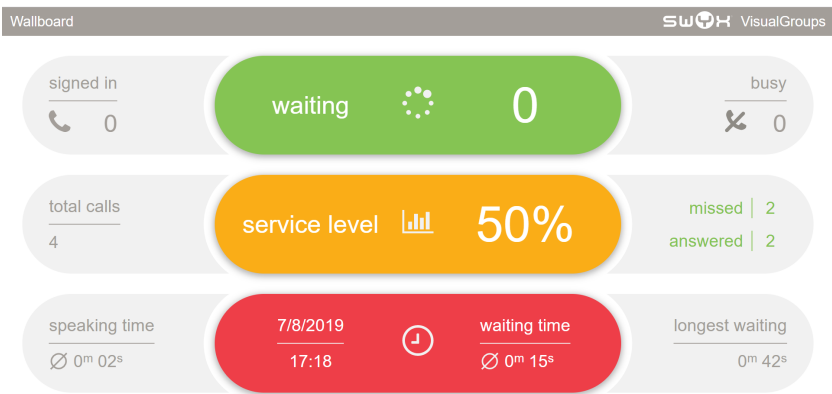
Wallboard

SWYX VisualGroups

signed in

0

waiting

0

busy

0

total calls

4

service level

50%

missed | 2

answered | 2

speaking time

∅ 0m 02s

7/8/2019

17:18

waiting time

∅ 0m 15s

longest waiting

0m 42s